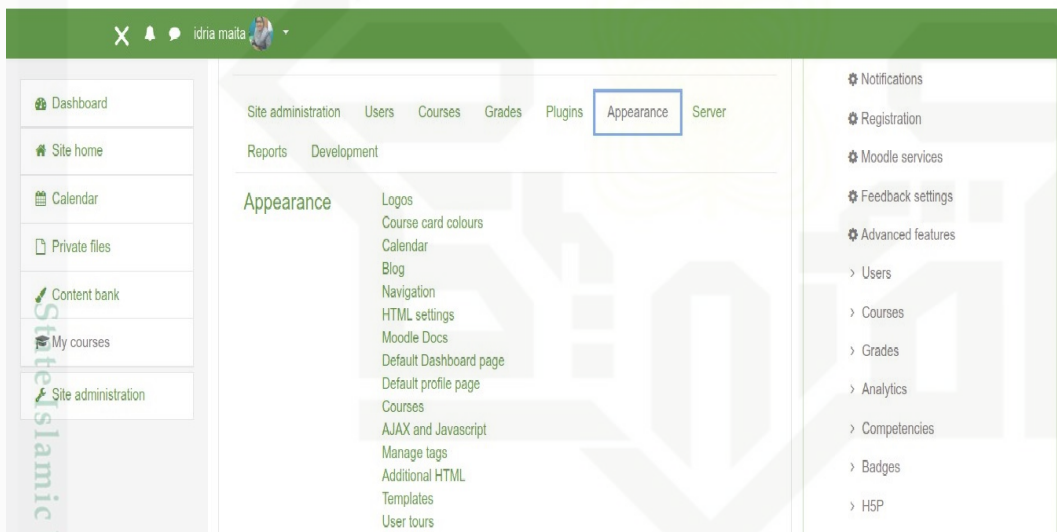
X idria maita

Dashboard
Site home
Calendar
Private files
Content bank
My courses
Site administration

State Islamic

Site administration Users Courses Grades Plugins Appearance Server
Reports Development

Appearance
Logos
Course card colours
Calendar
Blog
Navigation
HTML settings
Moodle Docs
Default Dashboard page
Default profile page
Courses
AJAX and Javascript
Manage tags
Additional HTML
Templates
User tours

Notifications
Registration
Moodle services
Feedback settings
Advanced features
› Users
› Courses
› Grades
› Analytics
› Competencies
› Badges
› H5P